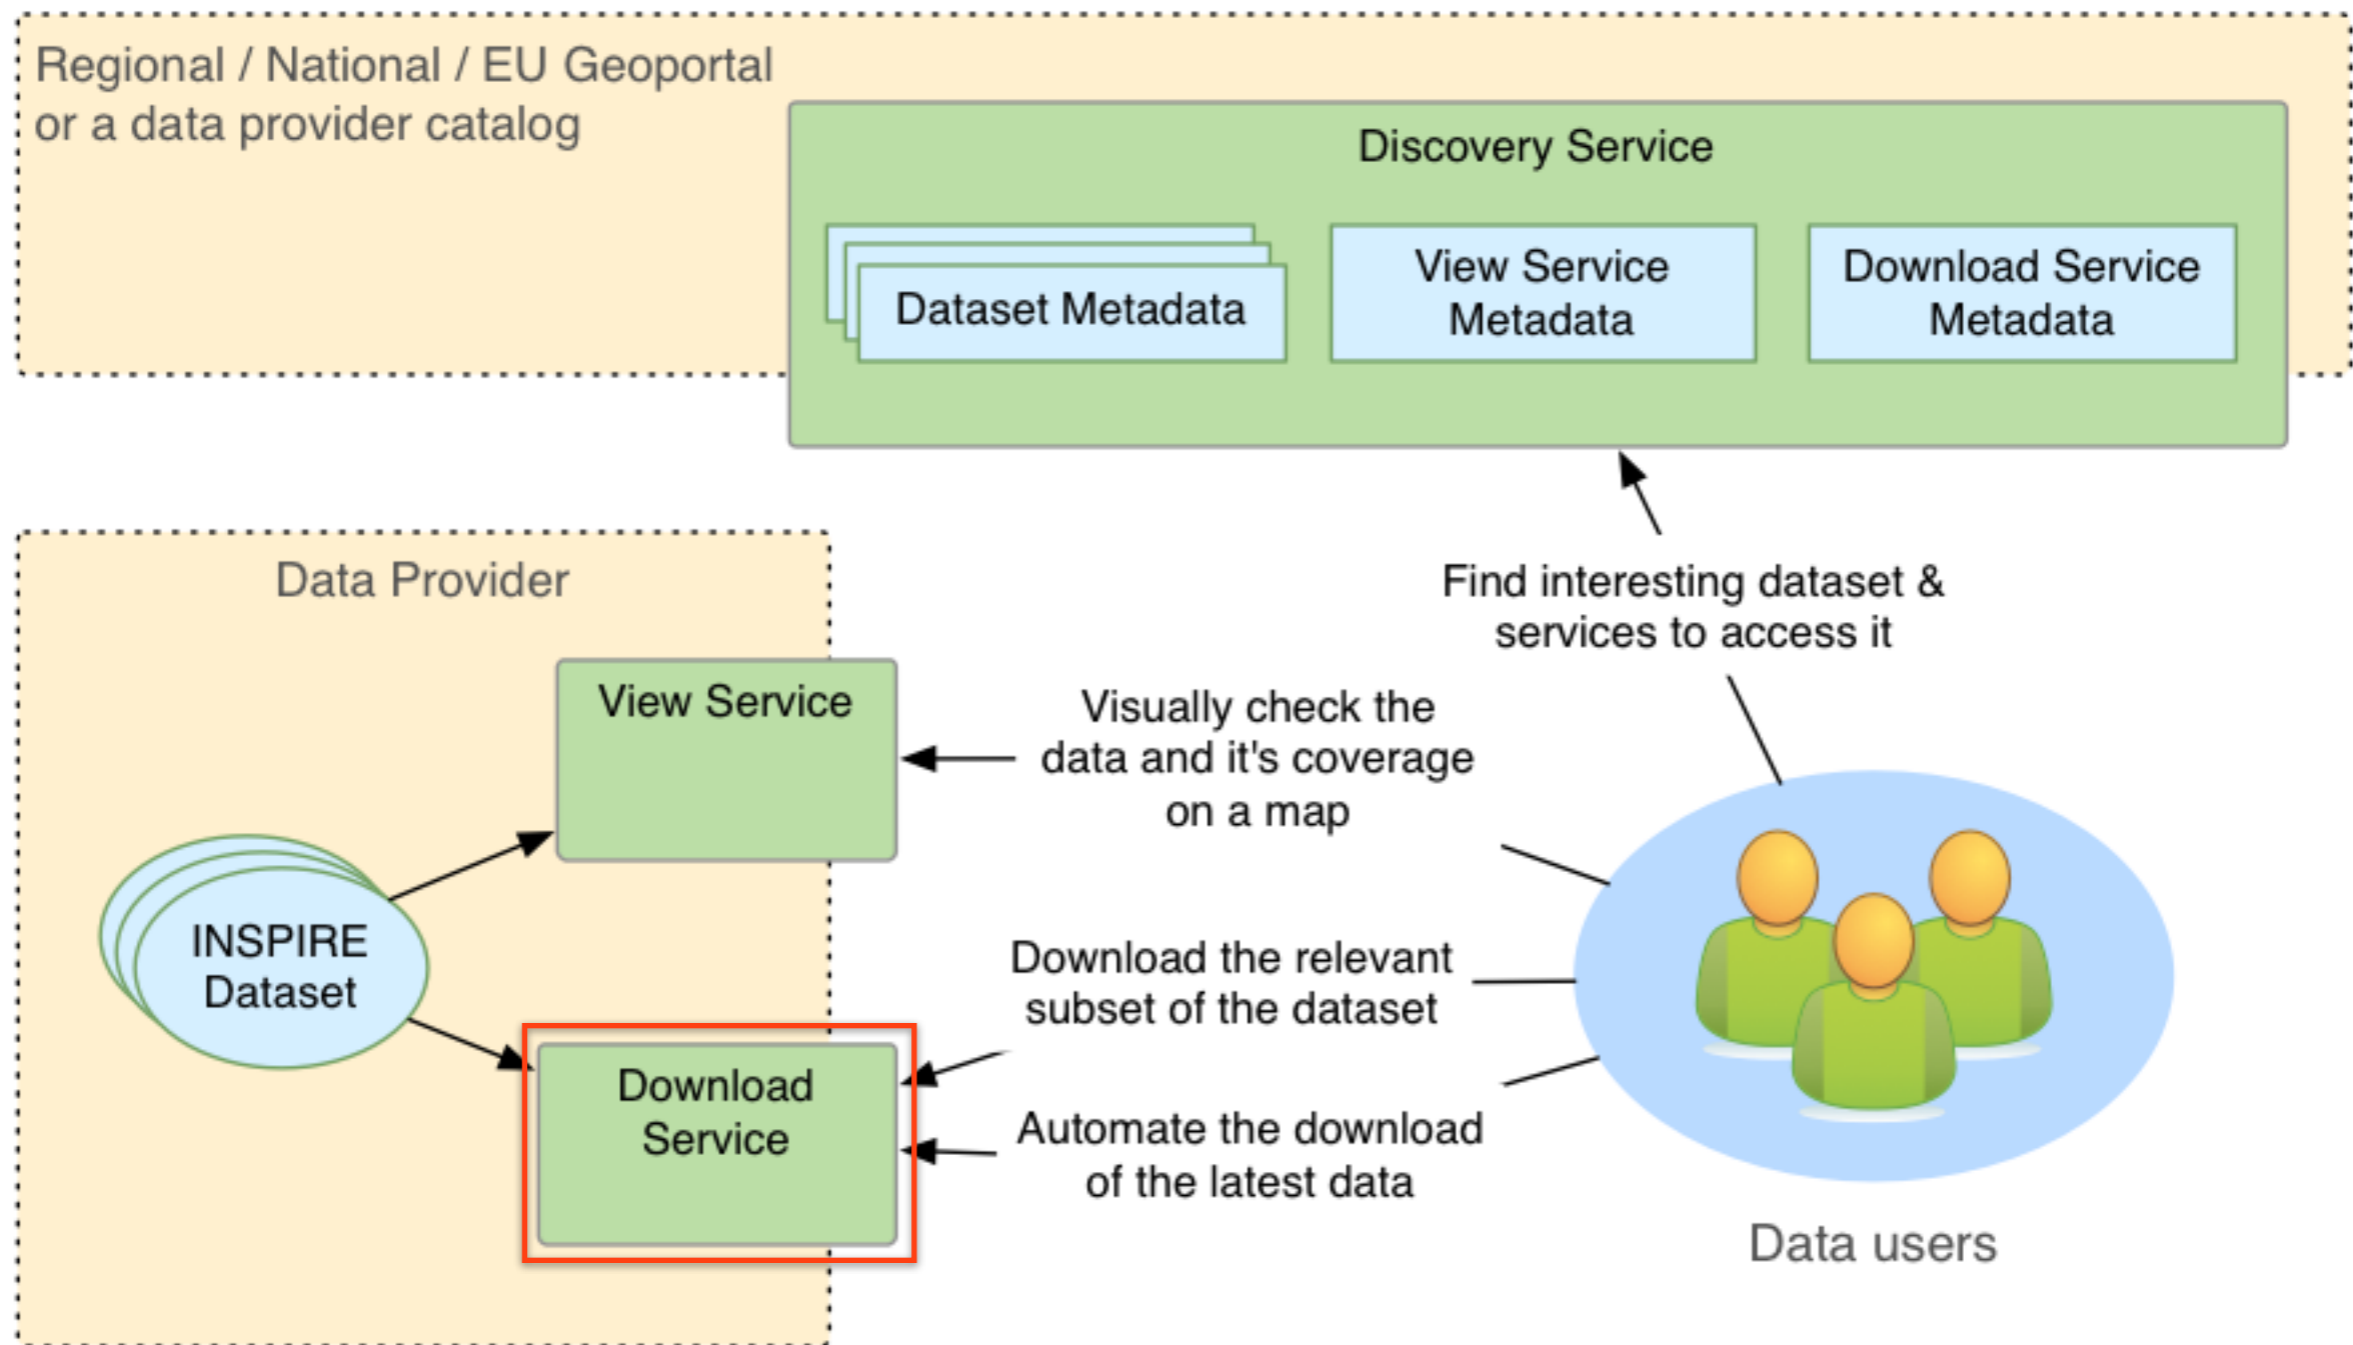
Regional / National / EU Geoportal or a data provider catalog

Discovery Service

Dataset Metadata

View Service Metadata

Download Service Metadata

Data Provider

View Service

INSPIRE Dataset

Download Service

Find interesting dataset & services to access it

Visually check the data and it's coverage on a map

Download the relevant subset of the dataset

Automate the download of the latest data

Data users